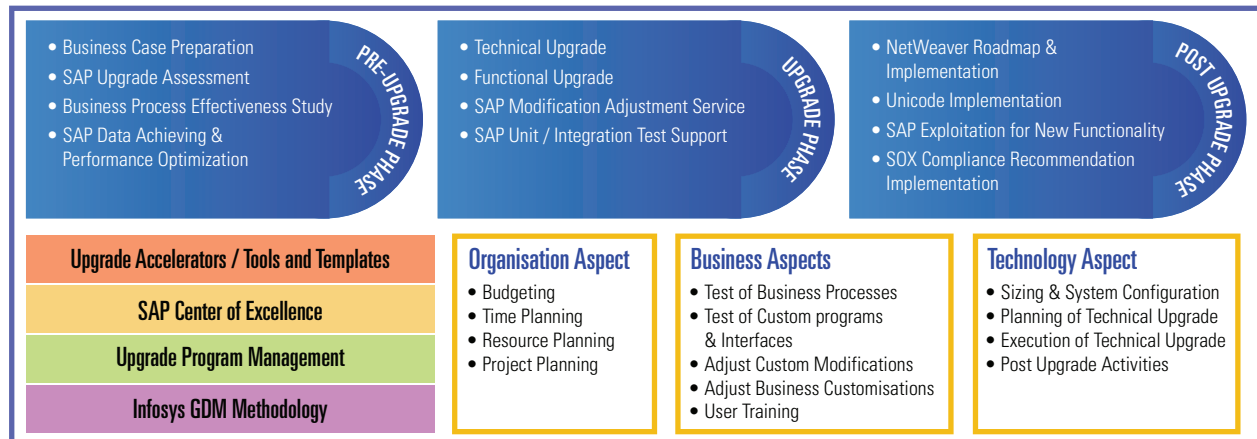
• Business Case Preparation
• SAP Upgrade Assessment
• Business Process Effectiveness Study
• SAP Data Achieving & Performance Optimization

PRE-UPGRADE PHASE

• Technical Upgrade
• Functional Upgrade
• SAP Modification Adjustment Service
• SAP Unit / Integration Test Support

UPGRADE PHASE

• NetWeaver Roadmap & Implementation
• Unicode Implementation
• SAP Exploitation for New Functionality
• SOX Compliance Recommendation Implementation

POST UPGRADE PHASE

Upgrade Accelerators / Tools and Templates

SAP Center of Excellence

Upgrade Program Management

Infosys GDM Methodology

Organisation Aspect
• Budgeting
• Time Planning
• Resource Planning
• Project Planning

Business Aspects
• Test of Business Processes
• Test of Custom programs & Interfaces
• Adjust Custom Modifications
• Adjust Business Customisations
• User Training

Technology Aspect
• Sizing & System Configuration
• Planning of Technical Upgrade
• Execution of Technical Upgrade
• Post Upgrade Activities